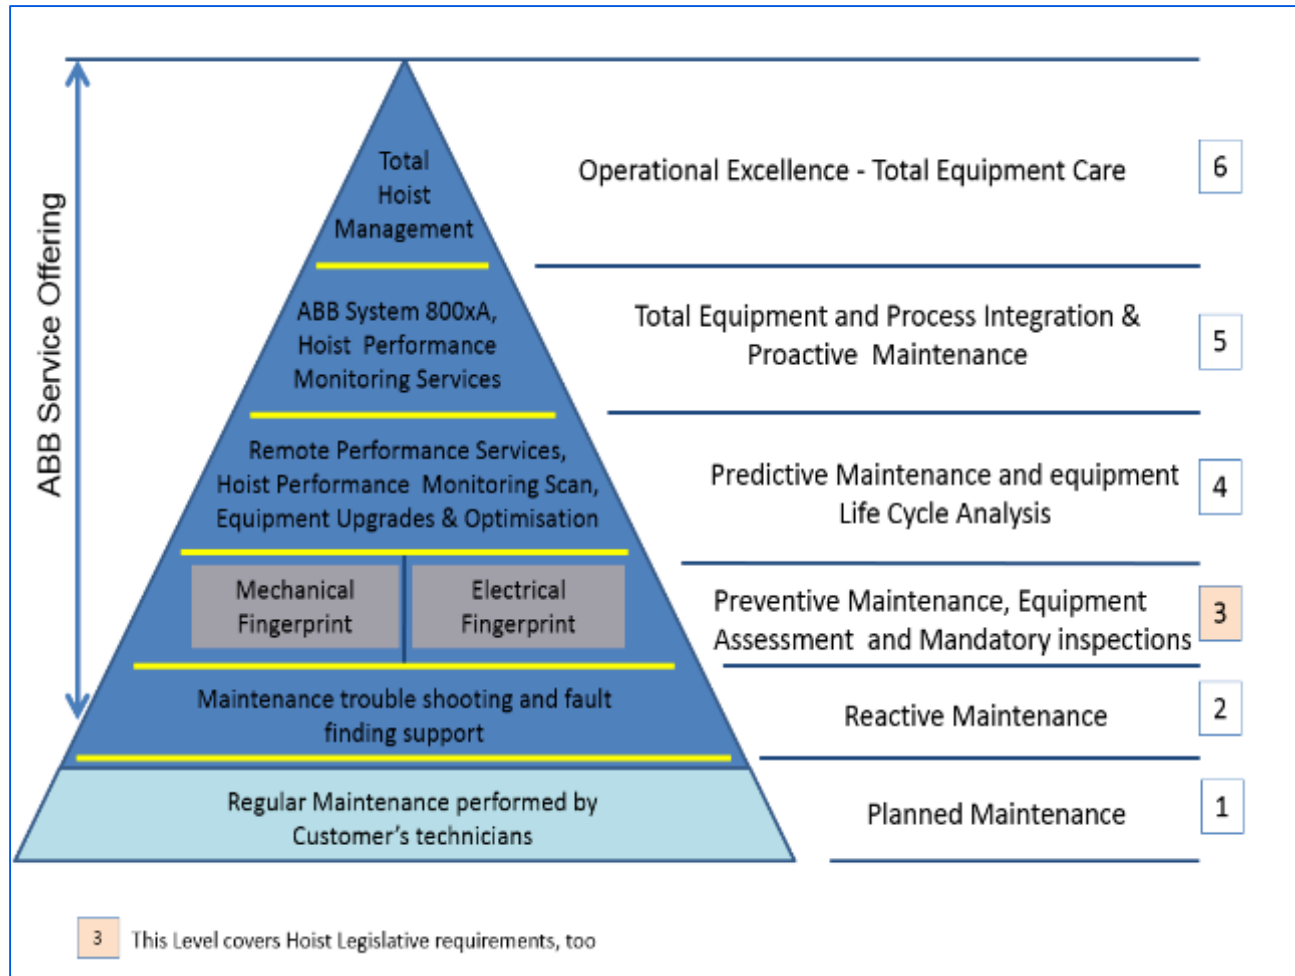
ABB Service Offering

Total Hoist Management

Operational Excellence - Total Equipment Care

6

ABB System 800xA, Hoist Performance Monitoring Services

Total Equipment and Process Integration & Proactive Maintenance

5

Remote Performance Services, Hoist Performance Monitoring Scan, Equipment Upgrades & Optimisation

Predictive Maintenance and equipment Life Cycle Analysis

4

Mechanical Fingerprint

Electrical Fingerprint

Preventive Maintenance, Equipment Assessment and Mandatory inspections

3

Maintenance trouble shooting and fault finding support

Reactive Maintenance

2

Regular Maintenance performed by Customer's technicians

Planned Maintenance

1

3 This Level covers Hoist Legislative requirements, too